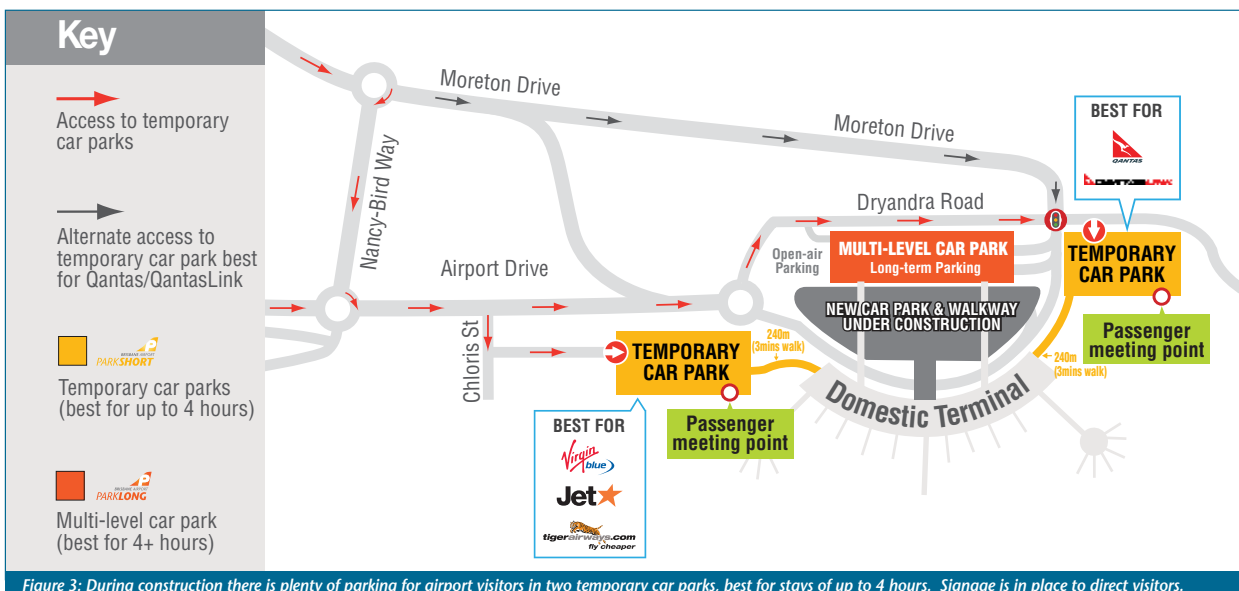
Key

Access to temporary car parks

Alternate access to temporary car park best for Qantas/QantasLink

BRISBANE AIRPORT PARKSHORT
Temporary car parks (best for up to 4 hours)

BRISBANE AIRPORT PARKLONG
Multi-level car park (best for 4+ hours)

Moreton Drive

Moreton Drive

Nancy-Bird Way

Dryandra Road

Airport Drive

Chloris St

Open-air Parking

MULTI-LEVEL CAR PARK
Long-term Parking

NEW CAR PARK & WALKWAY UNDER CONSTRUCTION

BEST FOR
QANTAS
QANTASLINK

TEMPORARY CAR PARK

Passenger meeting point

240m (3mins walk)

Domestic Terminal

240m (3mins walk)

TEMPORARY CAR PARK

Passenger meeting point

BEST FOR
Virgin blue
Jet★
tigerairways.com fly cheaper

Figure 3: During construction there is plenty of parking for airport visitors in two temporary car parks, best for stays of up to 4 hours. Signage is in place to direct visitors.